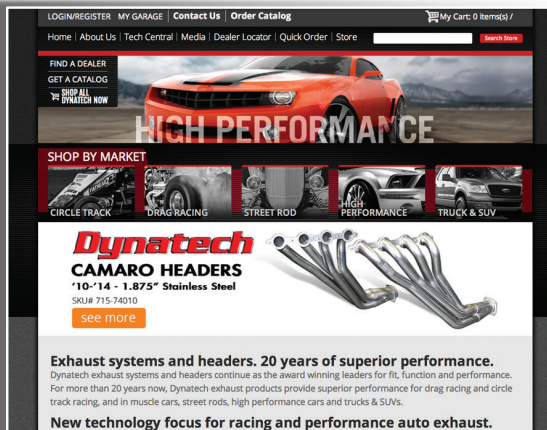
LOGIN/REGISTER MY GARAGE | Contact Us | Order Catalog

My Cart: 0 item(s) /

Home | About Us | Tech Central | Media | Dealer Locator | Quick Order | Store

Search Store

FIND A DEALER

GET A CATALOG

SHOP ALL DYNATECH NOW

HIGH PERFORMANCE

SHOP BY MARKET

CIRCLE TRACK

DRAG RACING

STREET ROD

HIGH PERFORMANCE

TRUCK & SUV

Dynatech

CAMARO HEADERS

'10-'14 - 1.875" Stainless Steel

SKU# 715-74010

see more

Exhaust systems and headers. 20 years of superior performance.

Dynatech exhaust systems and headers continue as the award winning leaders for fit, function and performance. For more than 20 years now, Dynatech exhaust products provide superior performance for drag racing and circle track racing, and in muscle cars, street rods, high performance cars and trucks & SUVs.

New technology focus for racing and performance auto exhaust.